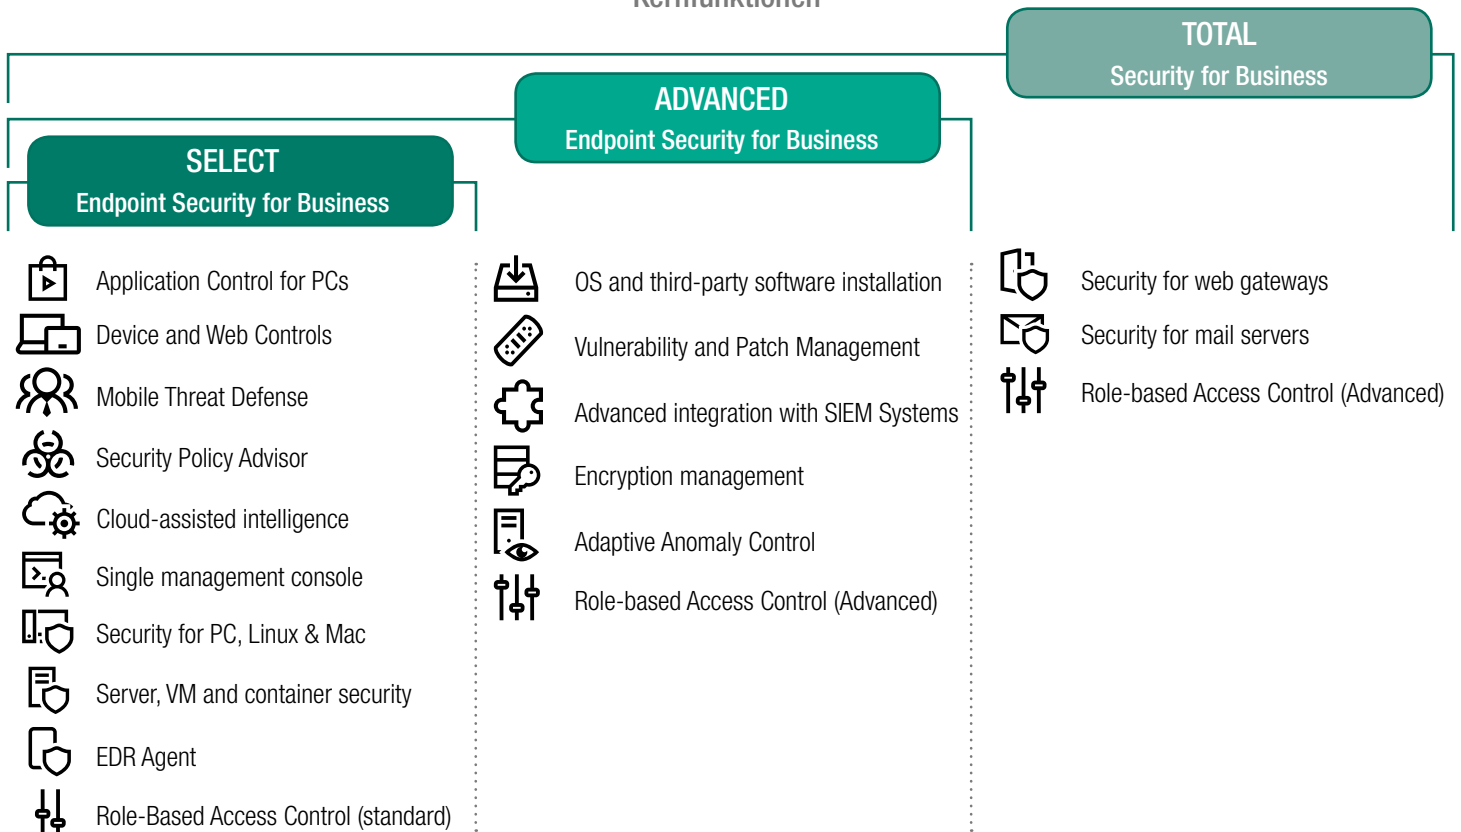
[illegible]

TOTAL
Security for Business

ADVANCED
Endpoint Security for Business

SELECT
Endpoint Security for Business

Application Control for PCs
Device and Web Controls
Mobile Threat Defense
Security Policy Advisor
Cloud-assisted intelligence
Single management console
Security for PC, Linux & Mac
Server, VM and container security
EDR Agent
Role-Based Access Control (standard)

OS and third-party software installation
Vulnerability and Patch Management
Advanced integration with SIEM Systems
Encryption management
Adaptive Anomaly Control
Role-based Access Control (Advanced)

Security for web gateways
Security for mail servers
Role-based Access Control (Advanced)